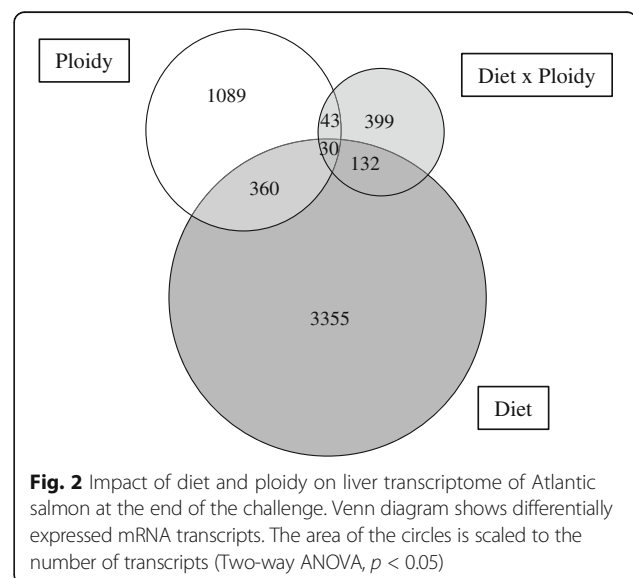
Ploidy

Diet x Ploidy

1089

43

399

30

132

360

3355

Diet

**Fig. 2** Impact of diet and ploidy on liver transcriptome of Atlantic salmon at the end of the challenge. Venn diagram shows differentially expressed mRNA transcripts. The area of the circles is scaled to the number of transcripts (Two-way ANOVA, $p < 0.05$)